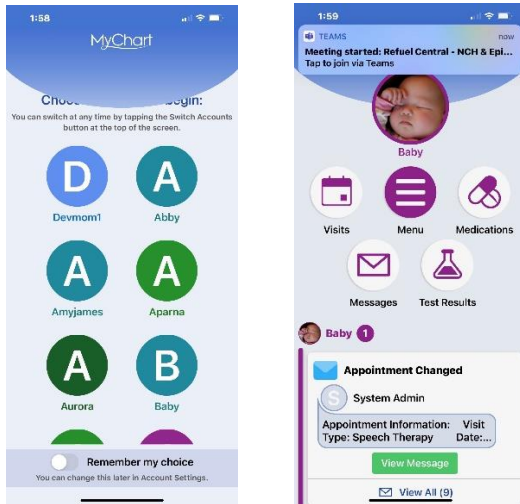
1:58

MyChart

Choo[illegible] begin:

You can switch at any time by tapping the Switch Accounts button at the top of the screen.

D
Devmom1

A
Abby

A
Amyjames

A
Aparna

A
Aurora

B
Baby

Remember my choice

You can change this later in Account Settings.

1:59

TEAMS now

Meeting started: Refuel Central - NCH & Epi...

Tap to join via Teams

Baby

Visits

Menu

Medications

Messages

Test Results

Baby 1

Appointment Changed

S System Admin

Appointment Information: Visit Type: Speech Therapy Date:...

View Message

View All (9)